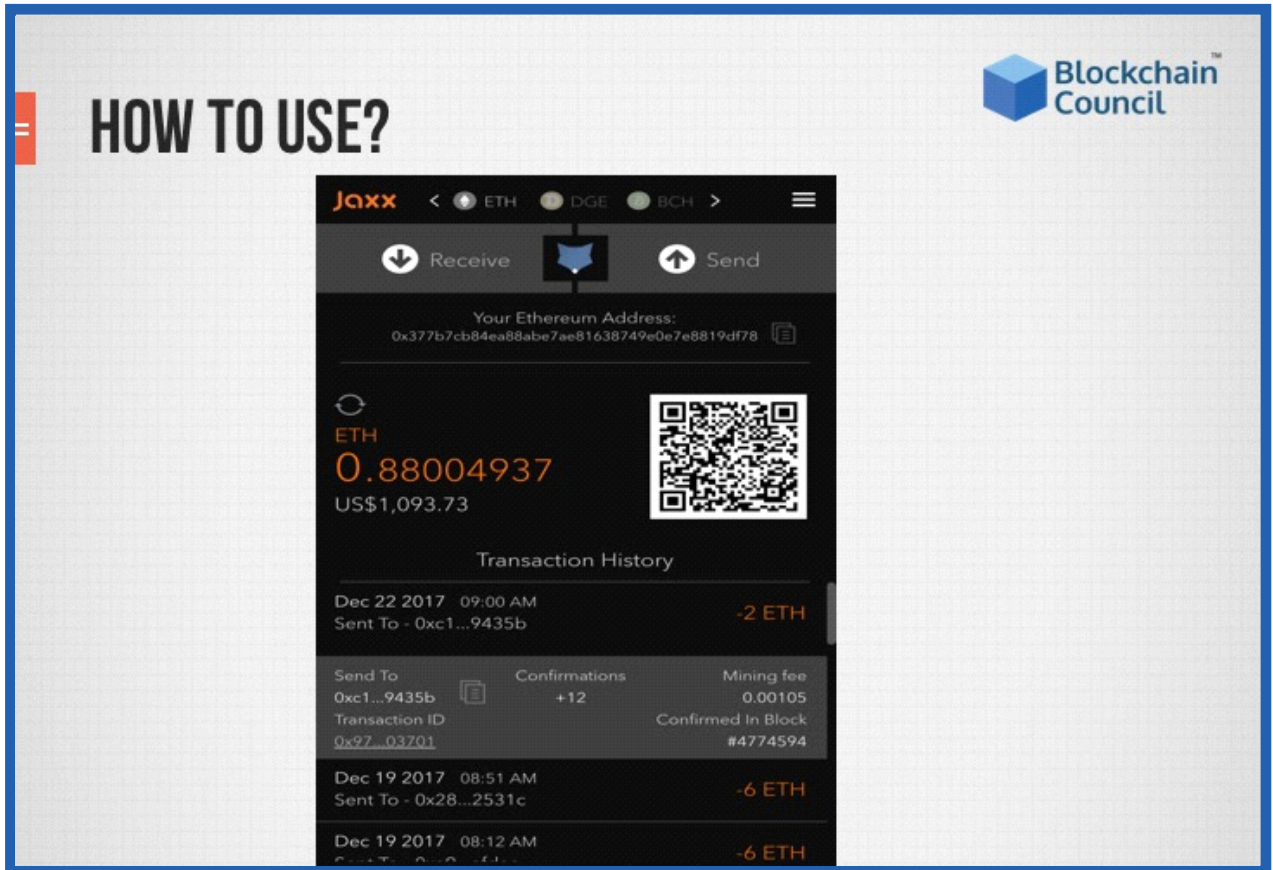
HOW TO USE?

Blockchain Council ™

Jaxx < ETH DGE BCH >

Receive Send

Your Ethereum Address:
0x377b7cb84ea88abe7ae81638749e0e7e8819df78

ETH
0.88004937
US$1,093.73

Transaction History

Dec 22 2017 09:00 AM
Sent To - 0xc1...9435b
-2 ETH

Send To
0xc1...9435b
Confirmations
+12
Mining fee
0.00105
Transaction ID
0x97...03701
Confirmed In Block
#4774594

Dec 19 2017 08:51 AM
Sent To - 0x28...2531c
-6 ETH

Dec 19 2017 08:12 AM
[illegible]
-6 ETH